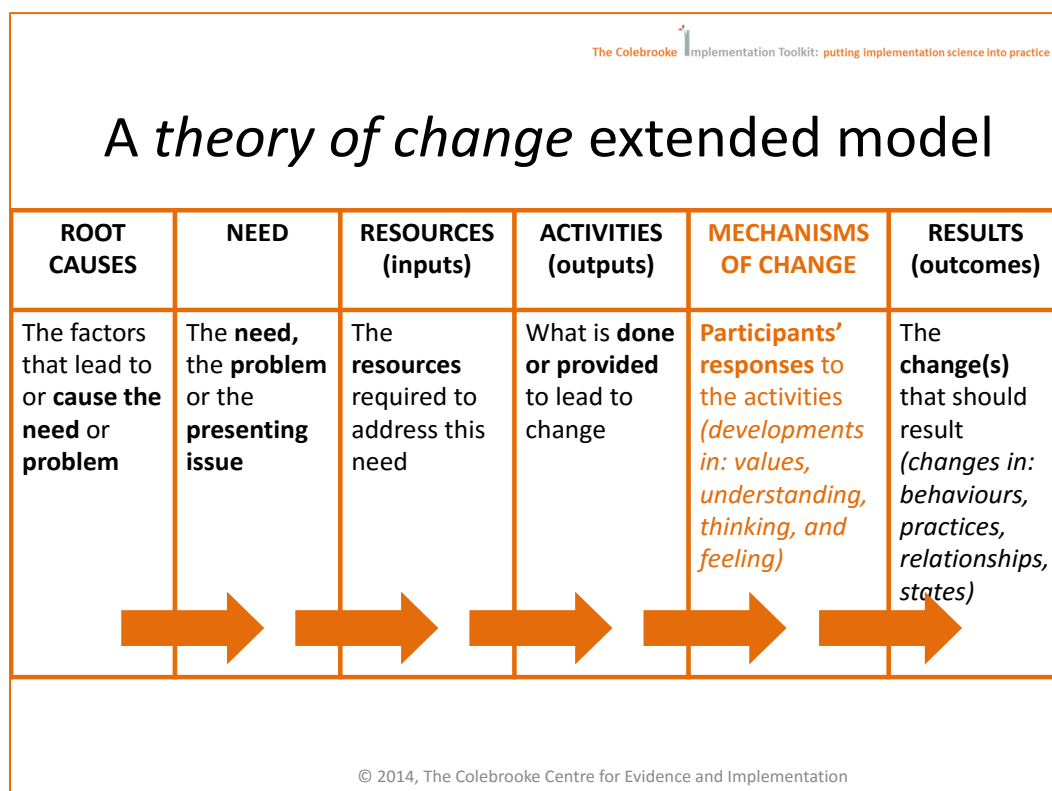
The Colebrooke Implementation Toolkit: putting implementation science into practice

A *theory of change* extended model

| ROOT CAUSES | NEED | RESOURCES (inputs) | ACTIVITIES (outputs) | MECHANISMS OF CHANGE | RESULTS (outcomes) |
|---|---|---|---|---|---|
| The factors that lead to or **cause the need** or **problem** | The **need,** the **problem** or the **presenting issue** | The **resources** required to address this need | What is **done or provided** to lead to change | **Participants' responses** to the activities *(developments in: values, understanding, thinking, and feeling)* | The **change(s)** that should result *(changes in: behaviours, practices, relationships, states)* |

© 2014, The Colebrooke Centre for Evidence and Implementation